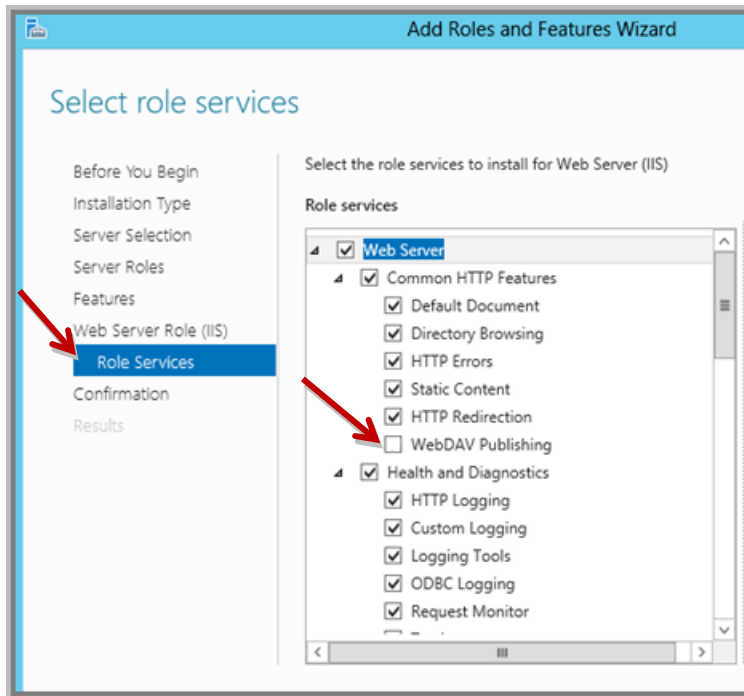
Add Roles and Features Wizard

Select role services

Before You Begin
Installation Type
Server Selection
Server Roles
Features
Web Server Role (IIS)
Role Services
Confirmation
Results

Select the role services to install for Web Server (IIS)

Role services

Web Server
Common HTTP Features
Default Document
Directory Browsing
HTTP Errors
Static Content
HTTP Redirection
WebDAV Publishing
Health and Diagnostics
HTTP Logging
Custom Logging
Logging Tools
ODBC Logging
Request Monitor
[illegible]